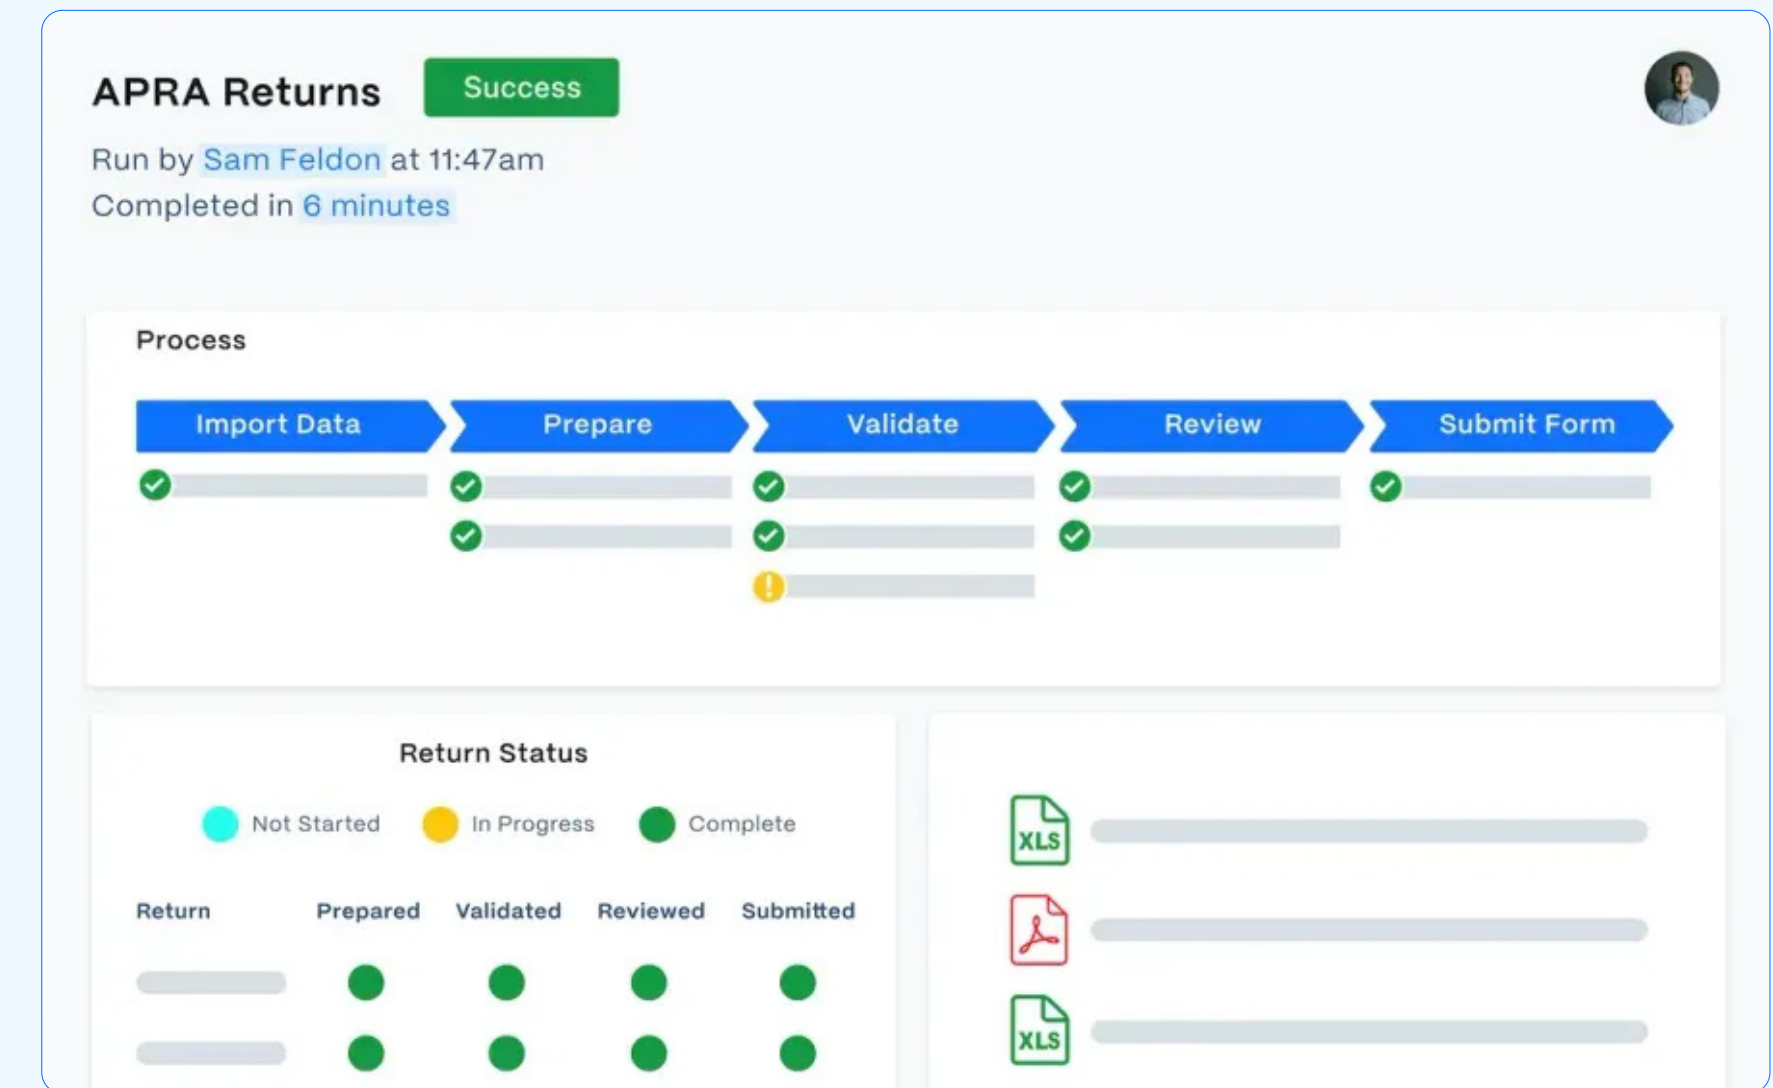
APRA Returns Success

Run by Sam Feldon at 11:47am
Completed in 6 minutes

Process

Import Data Prepare Validate Review Submit Form

Return Status

Not Started In Progress Complete

| Return | Prepared | Validated | Reviewed | Submitted |
|---|---|---|---|---|

XLS

XLS